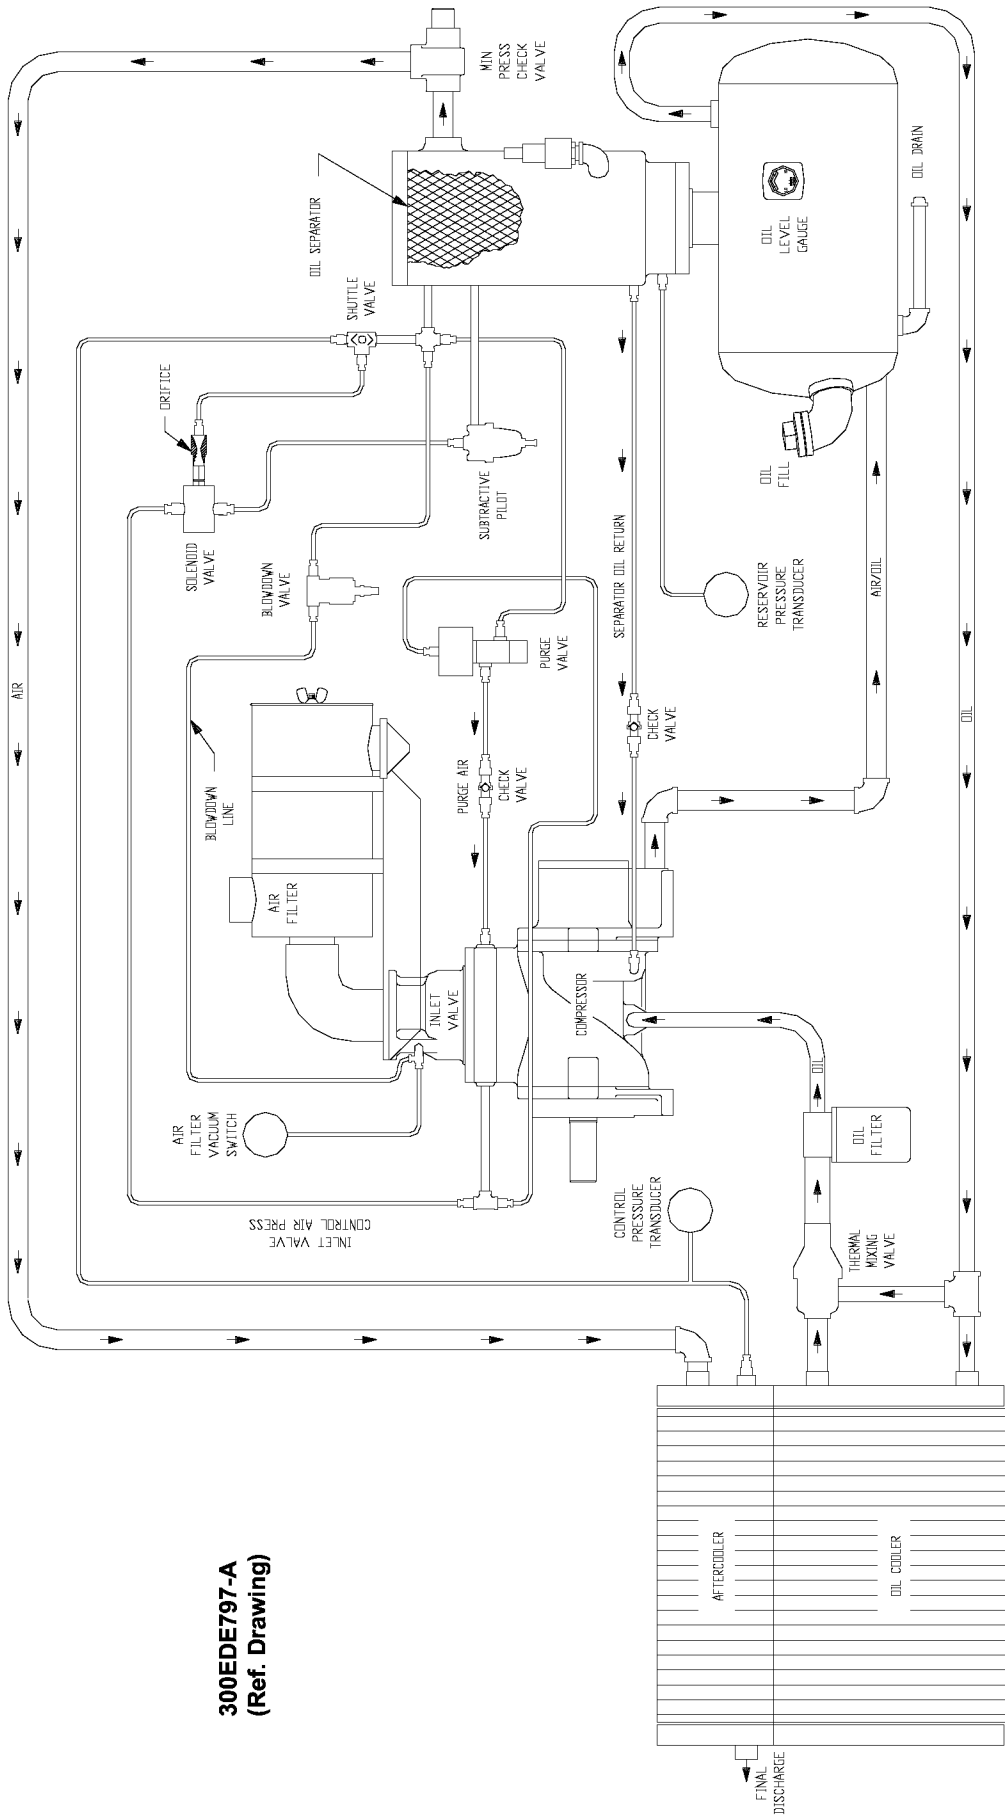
MIN PRESS CHECK VALVE

OIL SEPARATOR

OIL DRAIN

OIL LEVEL GAUGE

SHUTTLE VALVE

ORIFICE

OIL FILL

SUBTRACTIVE PILOT

SOLENOID VALVE

BLOWDOWN VALVE

SEPARATOR OIL RETURN

RESERVOIR PRESSURE TRANSDUCER

AIR/OIL

PURGE VALVE

AIR

CHECK VALVE

OIL

PURGE AIR

CHECK VALVE

BLOWDOWN LINE

AIR FILTER

INLET VALVE

COMPRESSOR

OIL

AIR FILTER VACUUM SWITCH

OIL FILTER

CONTROL PRESSURE TRANSDUCER

INLET VALVE CONTROL AIR PRESS

THERMAL MIXING VALVE

AFTERCOOLER

OIL COOLER

FINAL DISCHARGE

300EDE797-A
(Ref. Drawing)